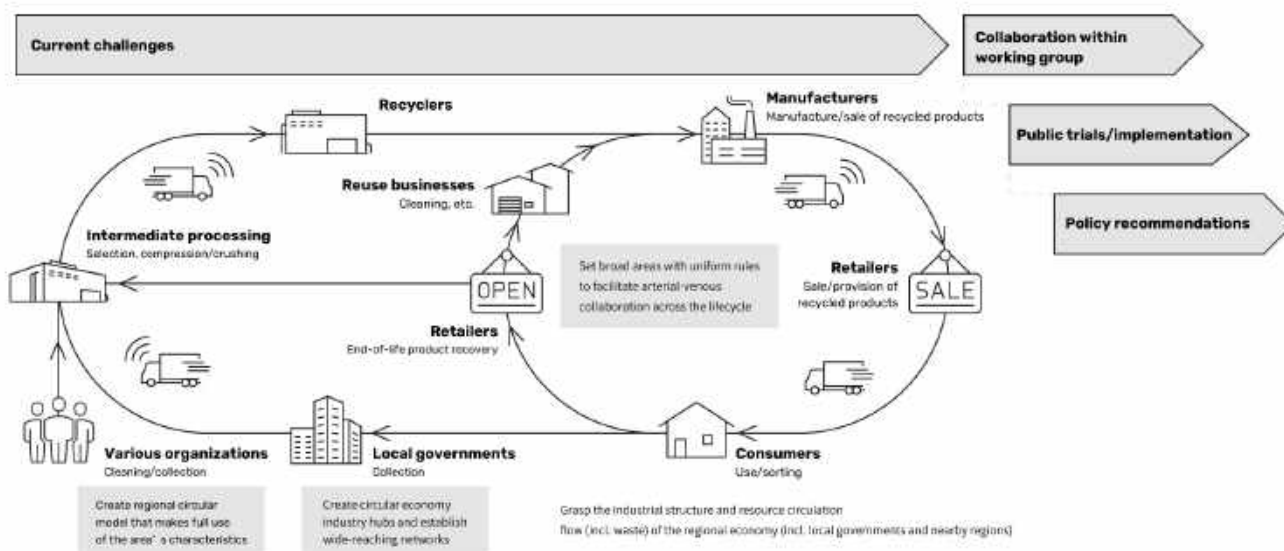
Current challenges

Collaboration within working group

Public trials/implementation

Policy recommendations

Recyclers

Manufacturers
Manufacture/sale of recycled products

Reuse businesses
Cleaning, etc.

Intermediate processing
Selection, compression/crushing

OPEN

Set broad areas with uniform rules to facilitate arterial-venous collaboration across the lifecycle

Retailers
Sale/provision of recycled products

SALE

Retailers
End-of-life product recovery

Various organizations
Cleaning/collection

Local governments
Collection

Consumers
Use/sorting

Create regional circular model that makes full use of the area' s characteristics

Create circular economy industry hubs and establish wide-reaching networks

Grasp the industrial structure and resource circulation flow (incl. waste) of the regional economy (incl. local governments and nearby regions)